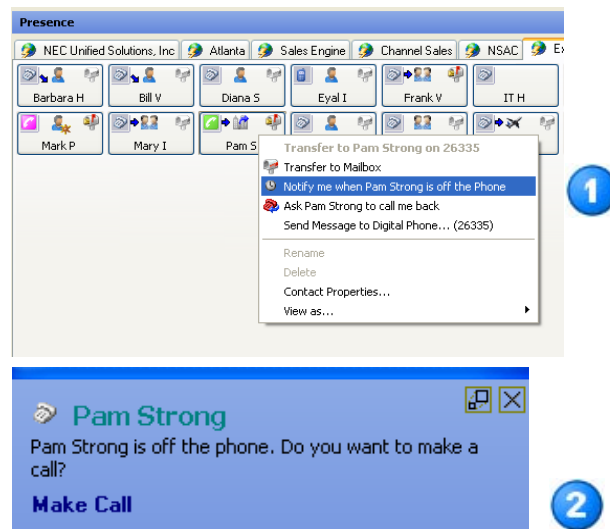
Presence

NEC Unified Solutions, Inc | Atlanta | Sales Engine | Channel Sales | NSAC | Ex

Barbara H | Bill V | Diana S | Eyal I | Frank V | IT H

Mark P | Mary I | Pam S

Transfer to Pam Strong on 26335
Transfer to Mailbox
Notify me when Pam Strong is off the Phone
Ask Pam Strong to call me back
Send Message to Digital Phone... (26335)
Rename
Delete
Contact Properties...
View as...

1

Pam Strong
Pam Strong is off the phone. Do you want to make a call?
Make Call

2